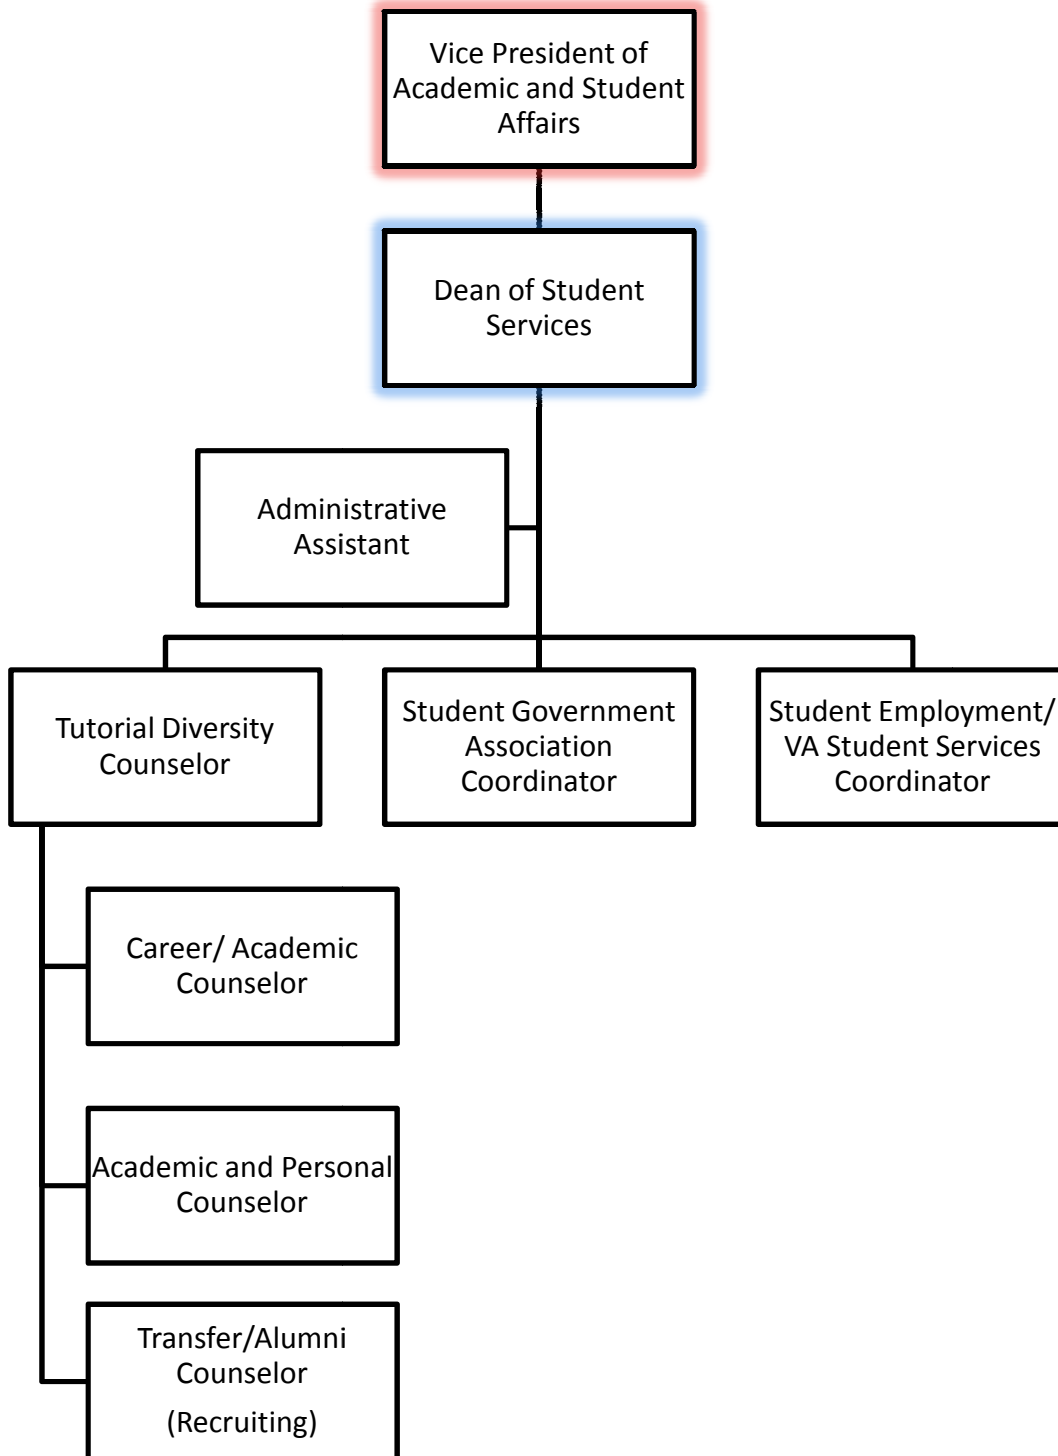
Vice President of Academic and Student Affairs

Dean of Student Services

Administrative Assistant

Tutorial Diversity Counselor

Student Government Association Coordinator

Student Employment/ VA Student Services Coordinator

Career/ Academic Counselor

Academic and Personal Counselor

Transfer/Alumni Counselor
(Recruiting)